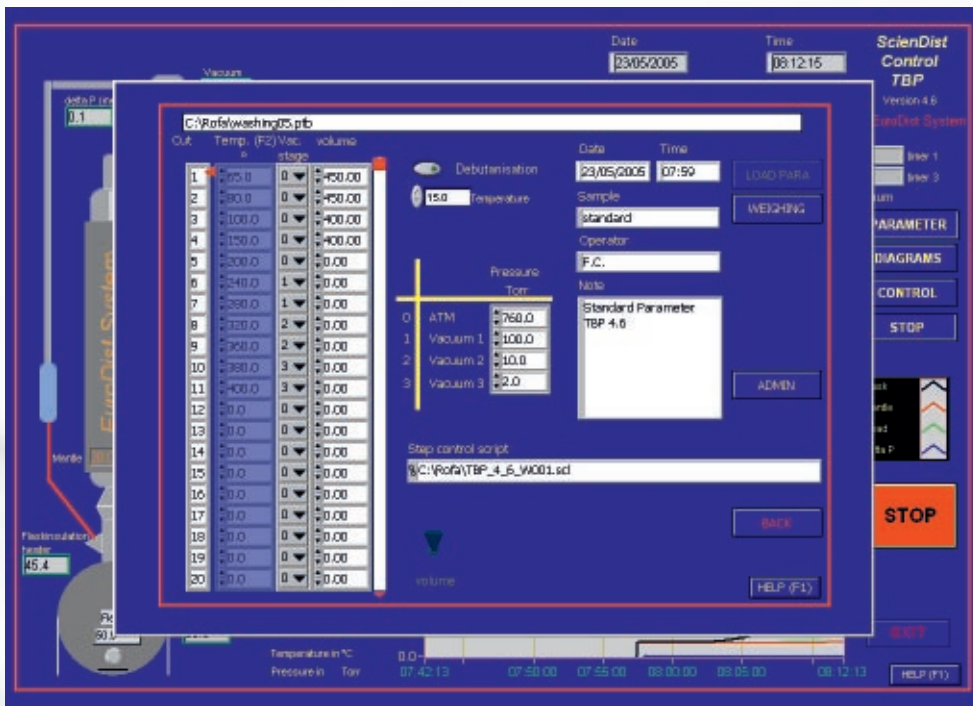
Date
23/05/2005
Time
08:12:15
ScienDist Control TBP
Version 4.6
EuroDist System

Vacuum
delta P
0.1

C:\Rofa\washing05.ptb

| Cut | Temp. (F2) °C | Vac. stage | volume |
|---|---|---|---|
| 1 | 65.0 | 0 | 450.00 |
| 2 | 80.0 | 0 | 450.00 |
| 3 | 100.0 | 0 | 400.00 |
| 4 | 150.0 | 0 | 400.00 |
| 5 | 200.0 | 0 | 0.00 |
| 6 | 240.0 | 1 | 0.00 |
| 7 | 280.0 | 1 | 0.00 |
| 8 | 320.0 | 2 | 0.00 |
| 9 | 360.0 | 2 | 0.00 |
| 10 | 380.0 | 3 | 0.00 |
| 11 | 400.0 | 3 | 0.00 |
| 12 | 0.0 | 0 | 0.00 |
| 13 | 0.0 | 0 | 0.00 |
| 14 | 0.0 | 0 | 0.00 |
| 15 | 0.0 | 0 | 0.00 |
| 16 | 0.0 | 0 | 0.00 |
| 17 | 0.0 | 0 | 0.00 |
| 18 | 0.0 | 0 | 0.00 |
| 19 | 0.0 | 0 | 0.00 |
| 20 | 0.0 | 0 | 0.00 |

Debutanisation
15.0 Temperature

Date 23/05/2005
Time 07:59
LOAD PARA
WEIGHING
Sample
standard
Operator
F.C.
Note
Standard Parameter TBP 4.6

Pressure Torr
0 ATM 760.0
1 Vacuum 1 100.0
2 Vacuum 2 10.0
3 Vacuum 3 2.0

ADMIN

Step control script
C:\Rofa\TBP_4_6_W001.scl

BACK
volume
HELP (F1)

liner 1
liner 3
PARAMETER
DIAGRAMS
CONTROL
STOP

STOP

EuroDist System
Mantle
Flask insulation heater
45.4
60.0

Temperature in °C
Pressure in Torr
0.0
07:42:13
07:50:00
07:55:00
08:00:00
08:05:00
08:12:13
EXIT
HELP (F1)